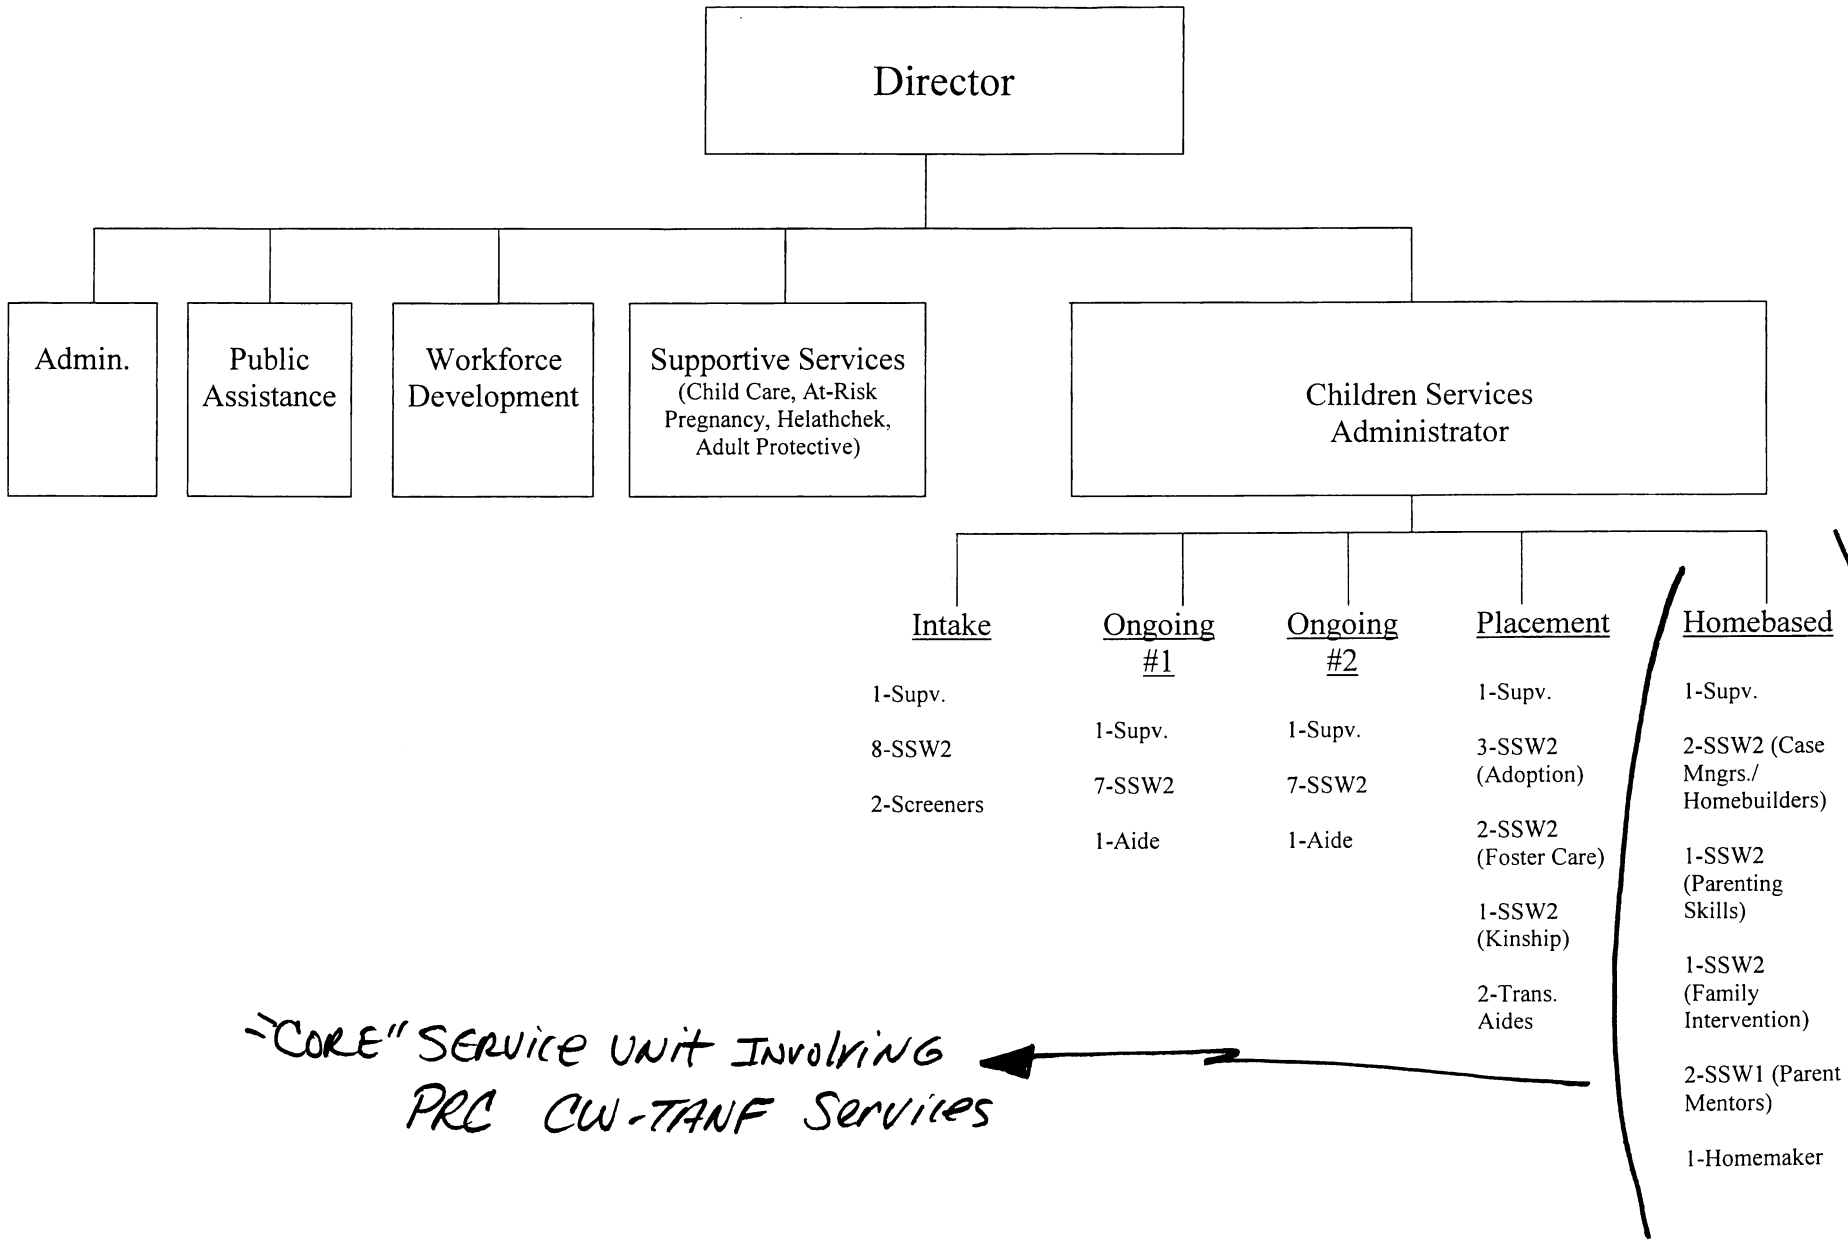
Director

Admin.

Public Assistance

Workforce Development

Supportive Services
(Child Care, At-Risk Pregnancy, Helathchek, Adult Protective)

Children Services Administrator

Intake

1-Supv.

8-SSW2

2-Screeners

Ongoing #1

1-Supv.

7-SSW2

1-Aide

Ongoing #2

1-Supv.

7-SSW2

1-Aide

Placement

1-Supv.

3-SSW2 (Adoption)

2-SSW2 (Foster Care)

1-SSW2 (Kinship)

2-Trans. Aides

Homebased

1-Supv.

2-SSW2 (Case Mngrs./ Homebuilders)

1-SSW2 (Parenting Skills)

1-SSW2 (Family Intervention)

2-SSW1 (Parent Mentors)

1-Homemaker

"CORE" SERVICE UNIT INVOLVING PRC CW-TANF Services